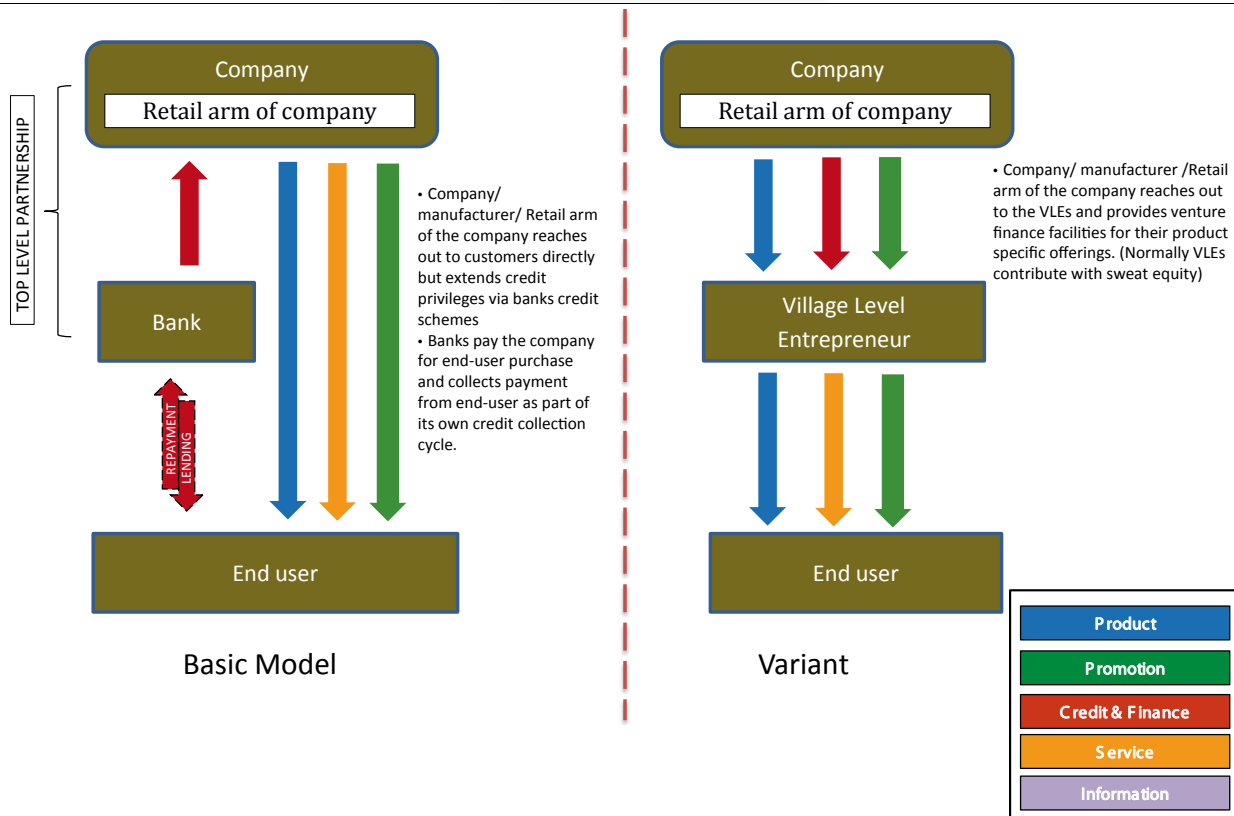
TOP LEVEL PARTNERSHIP

Company

Retail arm of company

Bank

REPAYMENT

LENDING

• Company/ manufacturer/ Retail arm of the company reaches out to customers directly but extends credit privileges via banks credit schemes

• Banks pay the company for end-user purchase and collects payment from end-user as part of its own credit collection cycle.

End user

Basic Model

Company

Retail arm of company

• Company/ manufacturer /Retail arm of the company reaches out to the VLEs and provides venture finance facilities for their product specific offerings. (Normally VLEs contribute with sweat equity)

Village Level Entrepreneur

End user

Variant

Product

Promotion

Credit & Finance

Service

Information